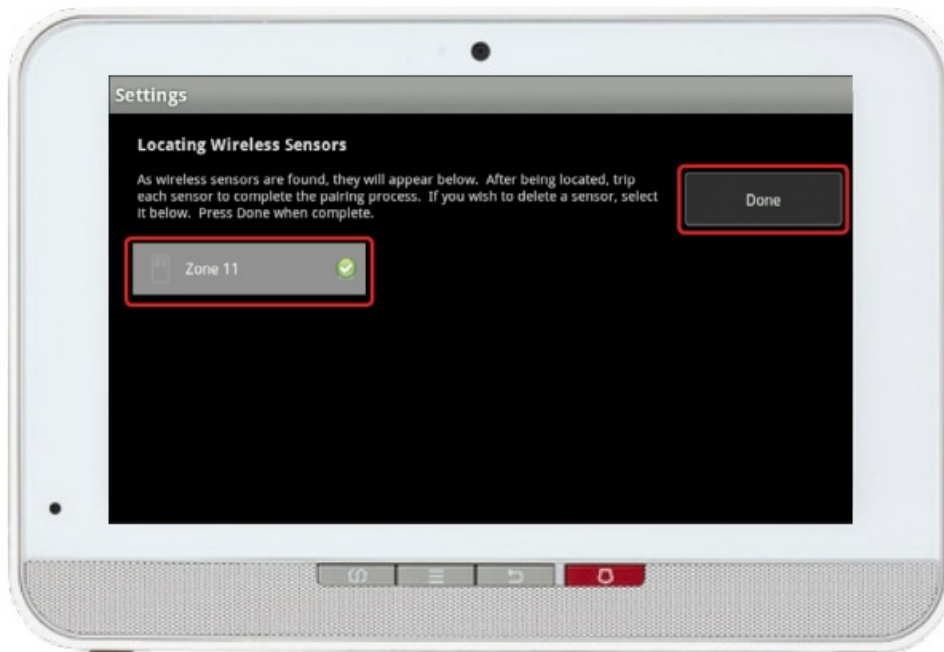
Settings

Locating Wireless Sensors

As wireless sensors are found, they will appear below. After being located, trip each sensor to complete the pairing process. If you wish to delete a sensor, select it below. Press Done when complete.

Done

Zone 11